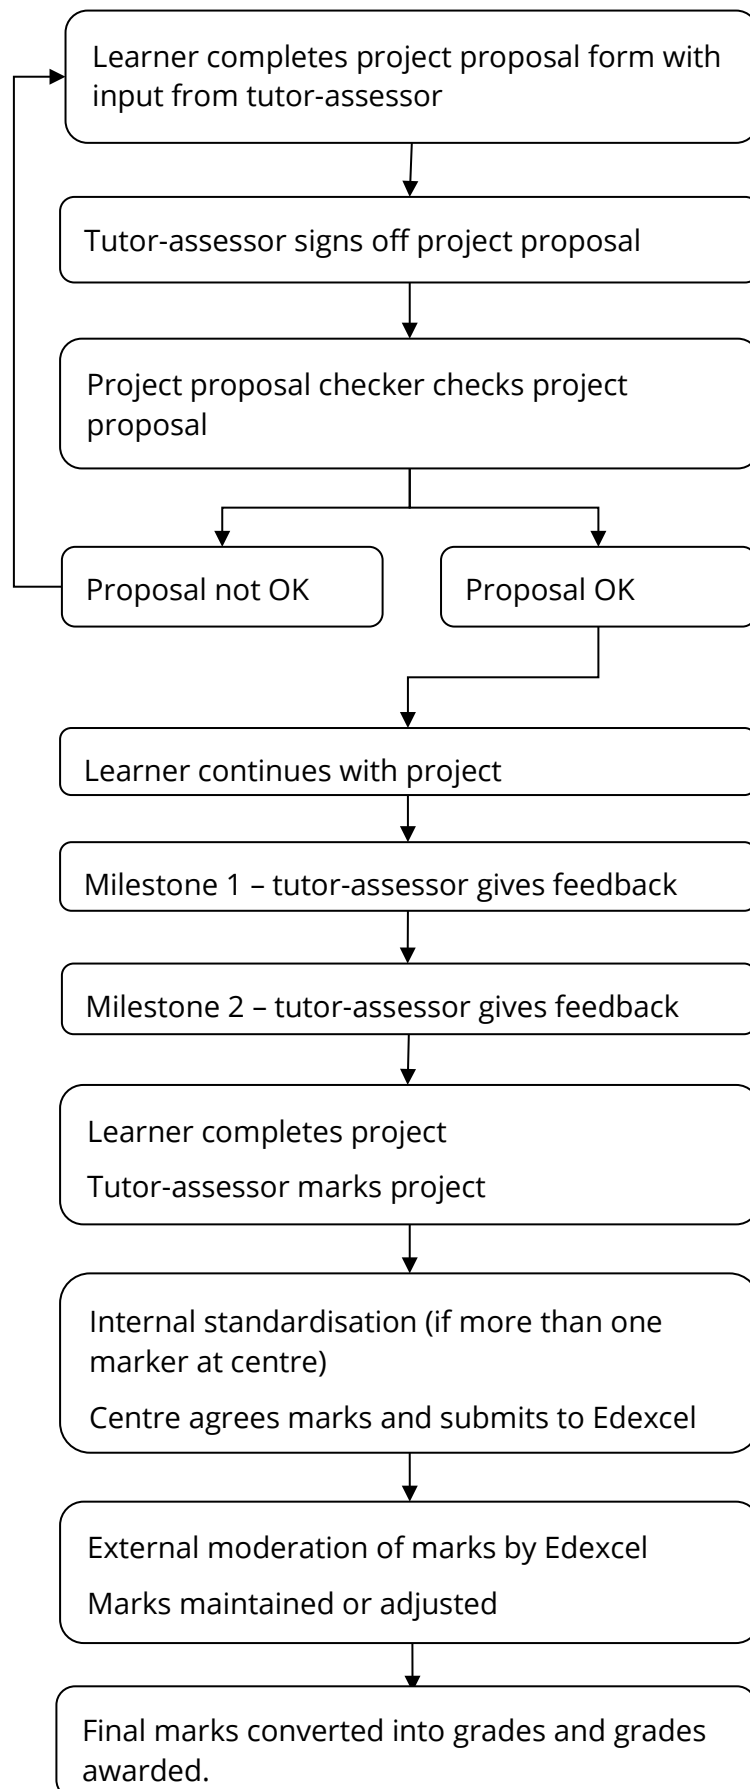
Learner completes project proposal form with input from tutor-assessor

Tutor-assessor signs off project proposal

Project proposal checker checks project proposal

Proposal not OK

Proposal OK

Learner continues with project

Milestone 1 – tutor-assessor gives feedback

Milestone 2 – tutor-assessor gives feedback

Learner completes project

Tutor-assessor marks project

Internal standardisation (if more than one marker at centre)

Centre agrees marks and submits to Edexcel

External moderation of marks by Edexcel

Marks maintained or adjusted

Final marks converted into grades and grades awarded.